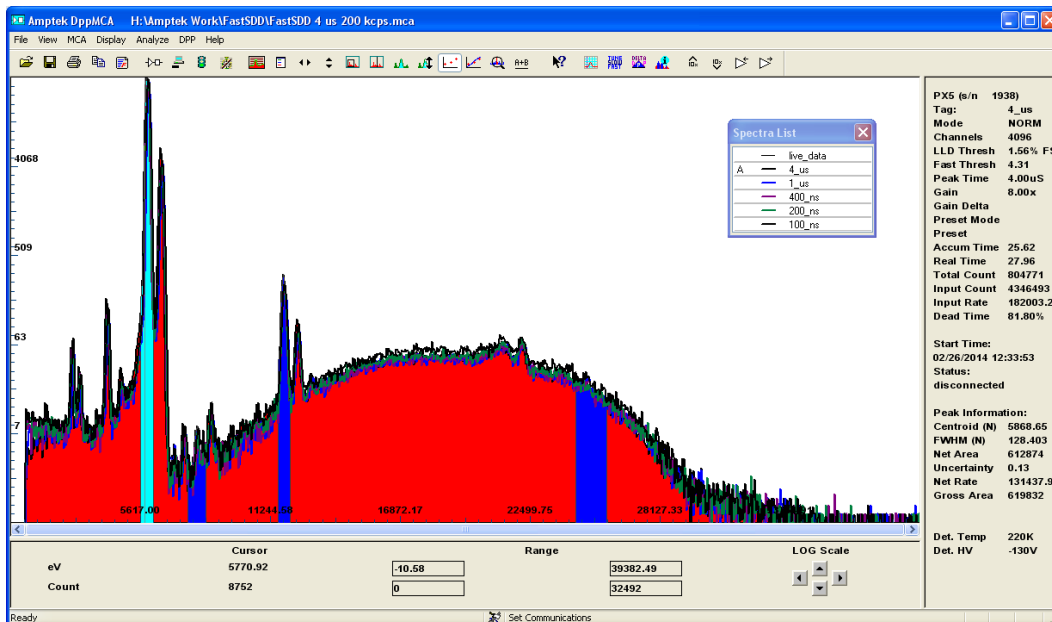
Amptek DppMCA H:\Amptek Work\FastSDD\FastSDD 4 us 200 kcps.mca

File View MCA Display Analyze DPP Help

A+B

4068
509
63
7

5617.00 11244.58 16872.17 22499.75 28127.33

Spectra List
live_data
A 4_us
1_us
400_ns
200_ns
100_ns

PX5 (s/n 1938)
Tag: 4_us
Mode NORM
Channels 4096
LLD Thresh 1.56% F
Fast Thresh 4.31
Peak Time 4.00uS
Gain 8.00x
Gain Delta
Preset Mode
Preset
Accum Time 25.62
Real Time 27.96
Total Count 804771
Input Count 4346493
Input Rate 182003.2
Dead Time 81.80%

Start Time:
02/26/2014 12:33:53
Status:
disconnected

Peak Information:
Centroid (N) 5868.65
FWHM (N) 128.403
Net Area 612874
Uncertainty 0.13
Net Rate 131437.9
Gross Area 619832

Det. Temp 220K
Det. HV -130V

| | Cursor | Range | | LOG Scale |
|---|---|---|---|---|
| eV | 5770.92 | -10.58 | 39382.49 | |
| Count | 8752 | 0 | 32492 | |

Ready
Set Communications